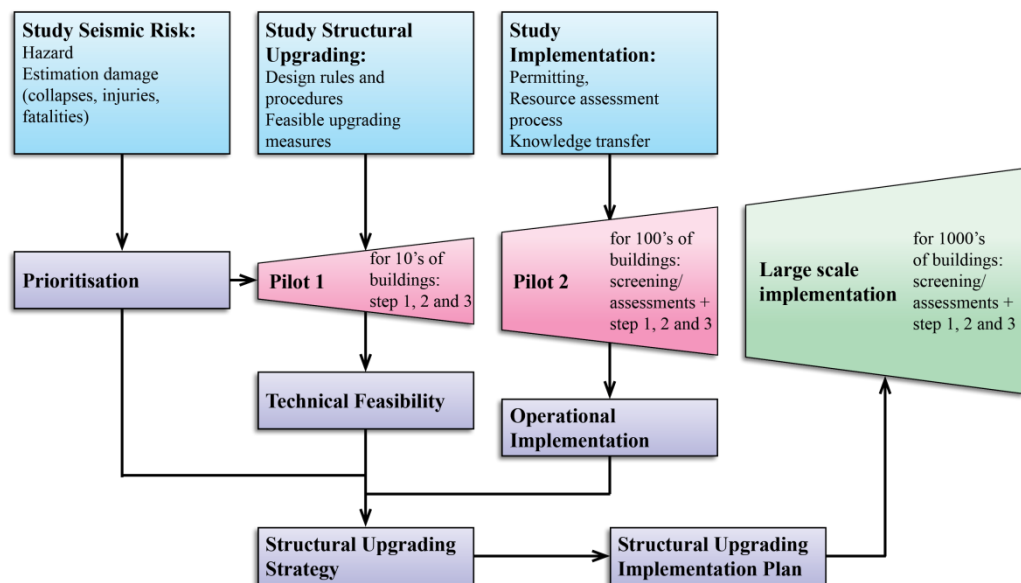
Study Seismic Risk:
Hazard
Estimation damage (collapses, injuries, fatalities)

Study Structural Upgrading:
Design rules and procedures
Feasible upgrading measures

Study Implementation:
Permitting,
Resource assessment process
Knowledge transfer

Prioritisation

Pilot 1

for 10's of buildings: step 1, 2 and 3

Pilot 2

for 100's of buildings: screening/ assessments + step 1, 2 and 3

Large scale implementation

for 1000's of buildings: screening/ assessments + step 1, 2 and 3

Technical Feasibility

Operational Implementation

Structural Upgrading Strategy

Structural Upgrading Implementation Plan